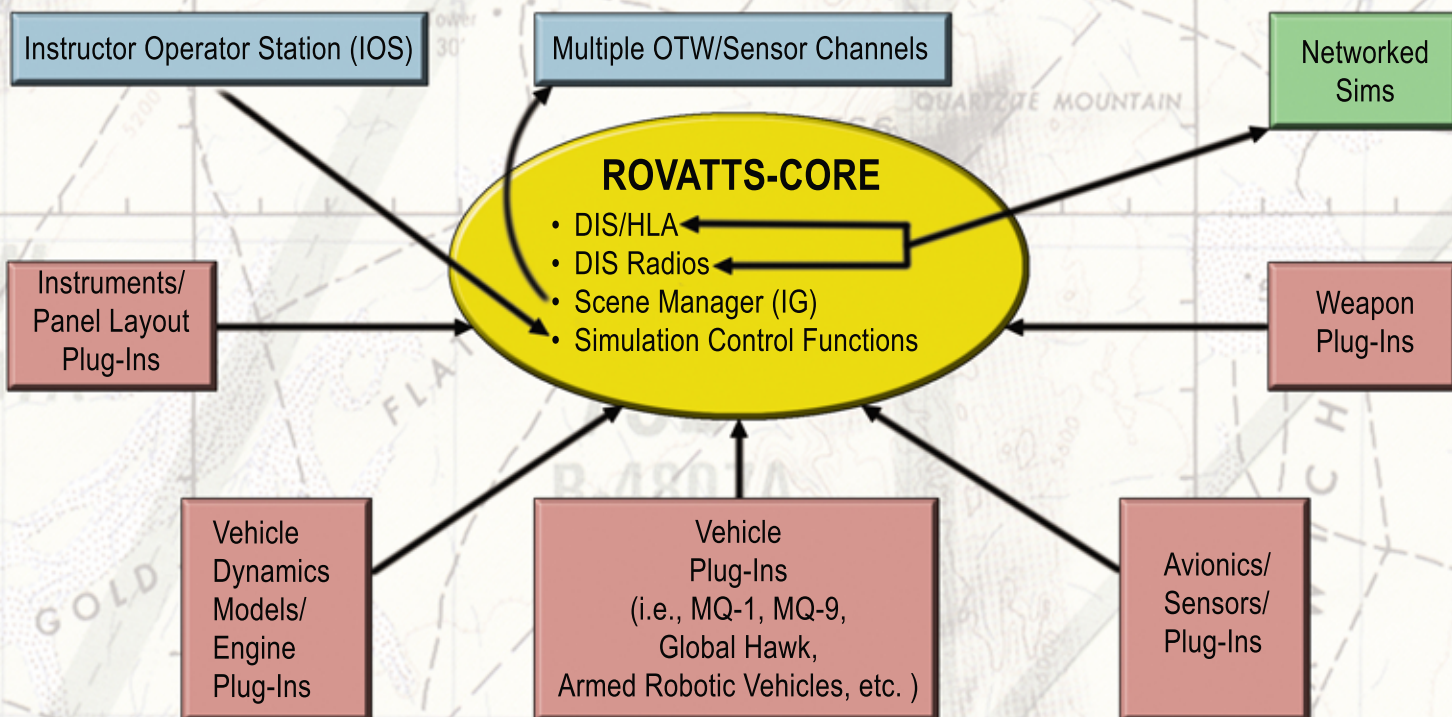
Instructor Operator Station (IOS)

Multiple OTW/Sensor Channels

Networked Sims

ROVATTS-CORE
• DIS/HLA
• DIS Radios
• Scene Manager (IG)
• Simulation Control Functions

Instruments/ Panel Layout Plug-Ins

Weapon Plug-Ins

Vehicle Dynamics Models/ Engine Plug-Ins

Vehicle Plug-Ins (i.e., MQ-1, MQ-9, Global Hawk, Armed Robotic Vehicles, etc. )

Avionics/ Sensors/ Plug-Ins

QUARTZITE MOUNTAIN

FLAT

GOLD

R-4807A